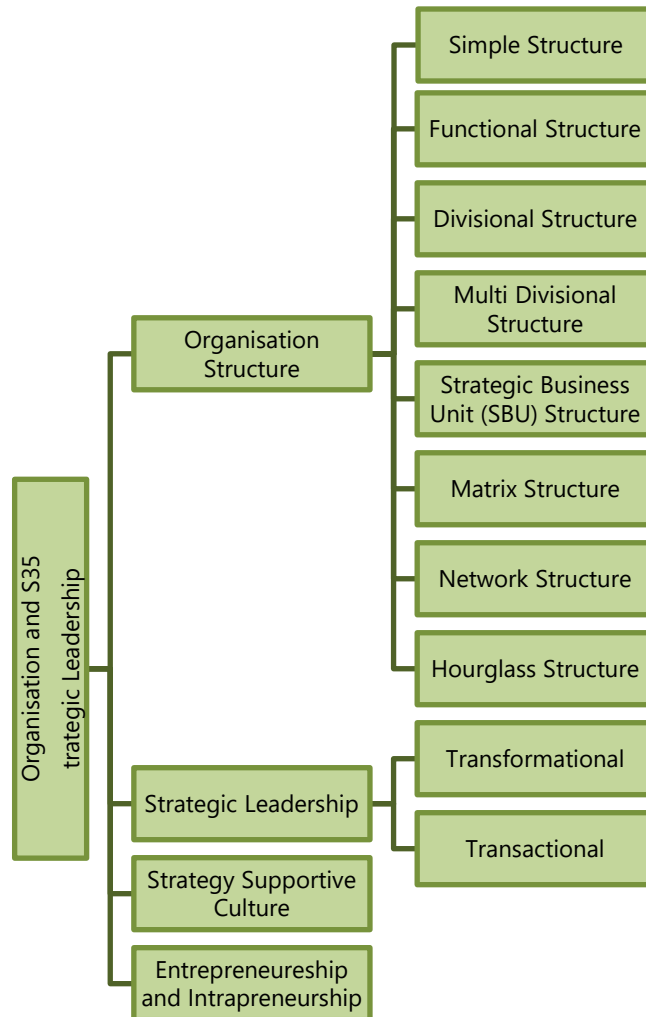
Organisation and S35 trategic Leadership

Organisation Structure

Simple Structure

Functional Structure

Divisional Structure

Multi Divisional Structure

Strategic Business Unit (SBU) Structure

Matrix Structure

Network Structure

Hourglass Structure

Strategic Leadership

Transformational

Transactional

Strategy Supportive Culture

Entrepreneureship and Intrapreneurship